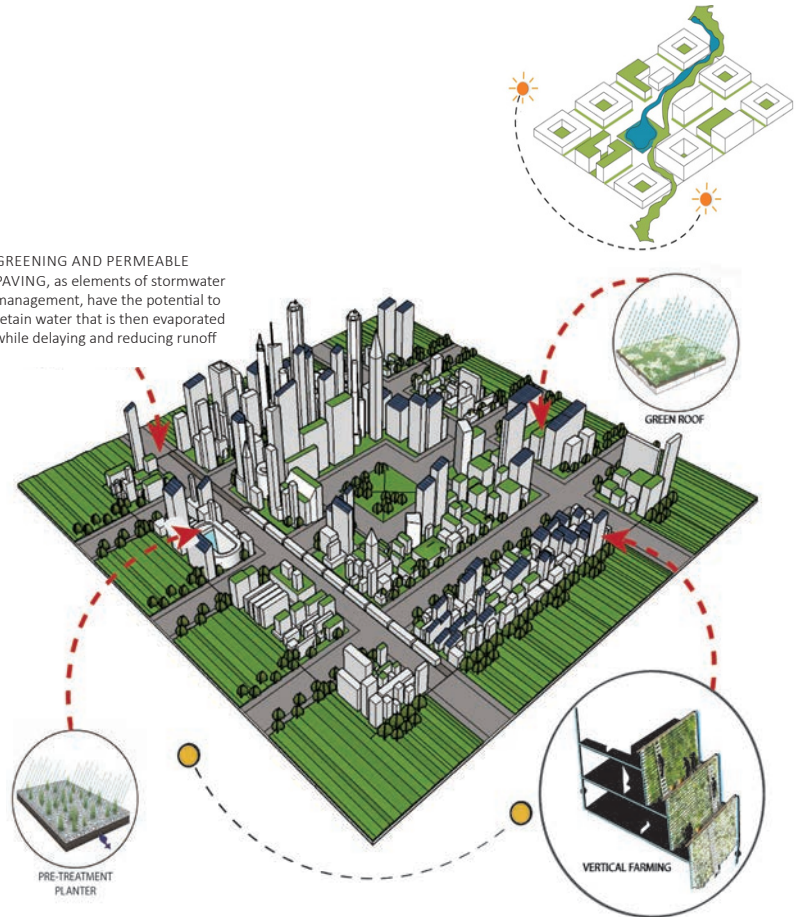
GREENING AND PERMEABLE PAVING, as elements of stormwater management, have the potential to retain water that is then evaporated while delaying and reducing runoff

GREEN ROOF

PRE-TREATMENT PLANTER

VERTICAL FARMING